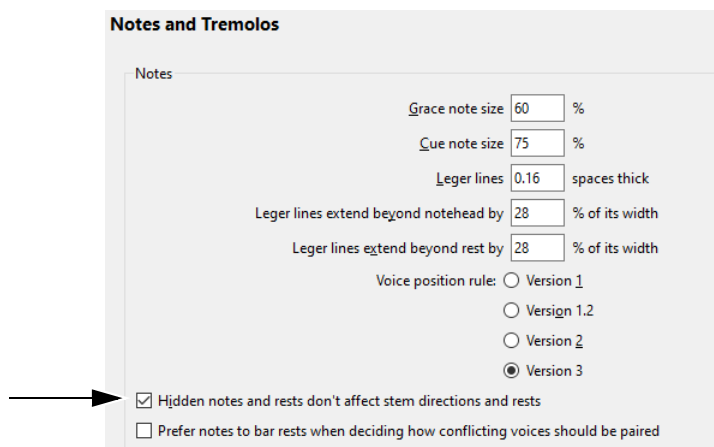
Notes and Tremolos

Notes

Grace note size 60 %

Cue note size 75 %

Leger lines 0.16 spaces thick

Leger lines extend beyond notehead by 28 % of its width

Leger lines extend beyond rest by 28 % of its width

Voice position rule: Version 1

Version 1.2

Version 2

Version 3

Hidden notes and rests don't affect stem directions and rests

Prefer notes to bar rests when deciding how conflicting voices should be paired